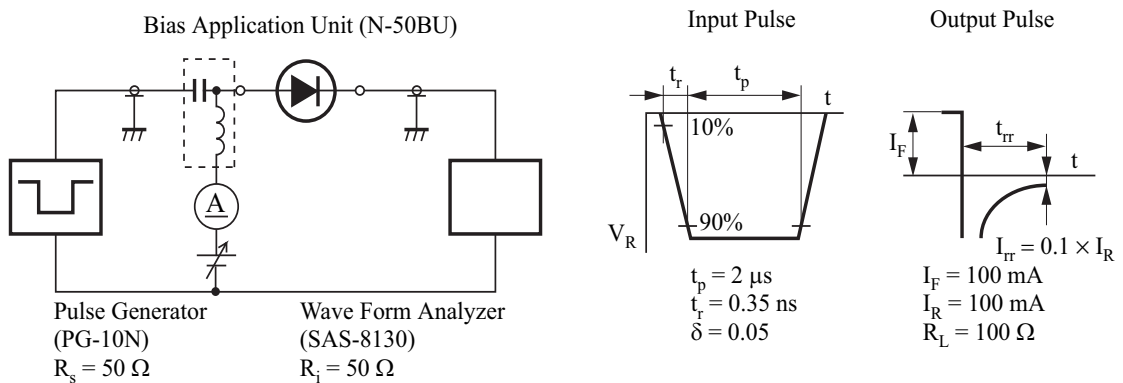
Bias Application Unit (N-50BU)

A

Pulse Generator
(PG-10N)
$R_s = 50\ \Omega$

Wave Form Analyzer
(SAS-8130)
$R_i = 50\ \Omega$

Input Pulse

$t_r$
$t_p$
t
10%
90%
$V_R$

$t_p = 2\ \mu s$
$t_r = 0.35\ ns$
$\delta = 0.05$

Output Pulse

$I_F$
$t_{rr}$
t
$I_{rr} = 0.1 \times I_R$

$I_F = 100\ mA$
$I_R = 100\ mA$
$R_L = 100\ \Omega$